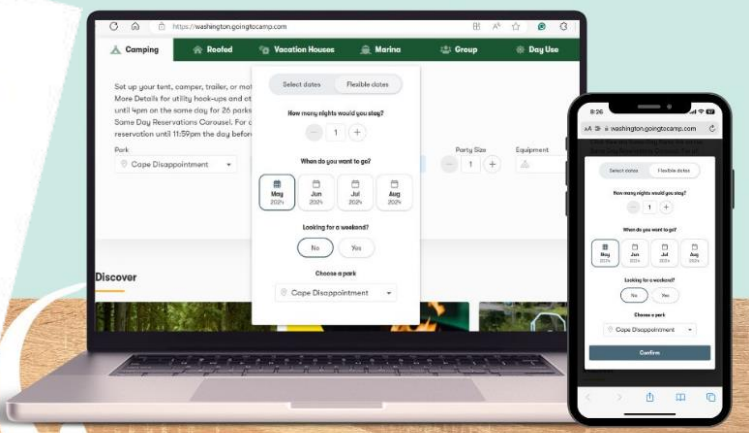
https://washington.goingtocamp.com

Camping

Roofed

Vacation Houses

Marina

Group

Day Use

Set up your tent, camper, trailer, or mot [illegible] More Details for utility hook-ups and ot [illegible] until 4pm on the same day for 26 parks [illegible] Same Day Reservations Carousel. For c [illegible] reservation until 11:59pm the day befor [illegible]

Park

Cape Disappointment

Party Size

1

Equipment

Discover

Select dates

Flexible dates

How many nights would you stay?

1

When do you want to go?

May 2024

Jun 2024

Jul 2024

Aug 2024

Looking for a weekend?

No

Yes

Choose a park

Cape Disappointment

8:26

washington.goingtocamp.com

Select dates

Flexible dates

How many nights would you stay?

1

When do you want to go?

May 2024

Jun 2024

Jul 2024

Aug 2024

Looking for a weekend?

No

Yes

Choose a park

Cape Disappointment

Confirm